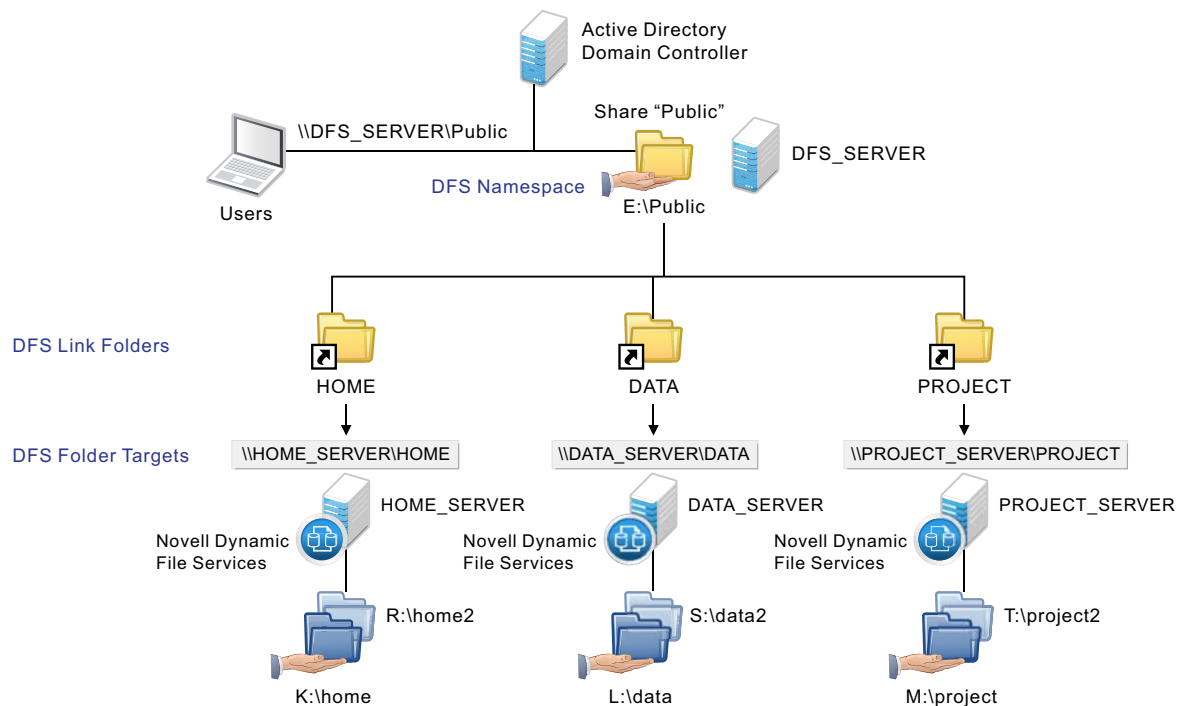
Active Directory
Domain Controller

\\DFS_SERVER\Public

Share “Public”

DFS_SERVER

DFS Namespace

E:\Public

Users

DFS Link Folders

HOME

DATA

PROJECT

DFS Folder Targets

\\HOME_SERVER\HOME

\\DATA_SERVER\DATA

\\PROJECT_SERVER\PROJECT

HOME_SERVER

Novell Dynamic
File Services

R:\home2

K:\home

DATA_SERVER

Novell Dynamic
File Services

S:\data2

L:\data

PROJECT_SERVER

Novell Dynamic
File Services

T:\project2

M:\project